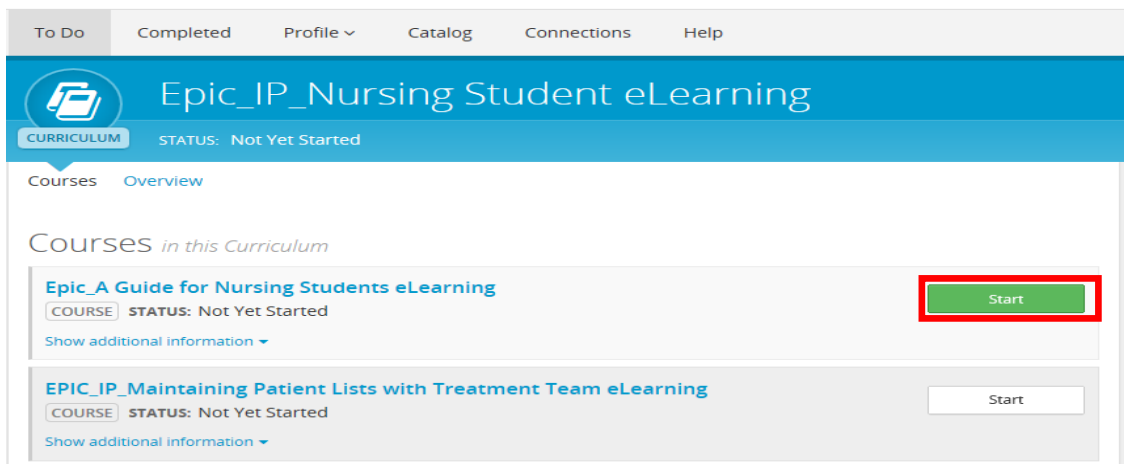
To Do Completed Profile ⌄ Catalog Connections Help

CURRICULUM

Epic_IP_Nursing Student eLearning

STATUS: Not Yet Started

Courses Overview

Courses in this Curriculum

Epic_A Guide for Nursing Students eLearning

COURSE STATUS: Not Yet Started

Show additional information ▾

Start

EPIC_IP_Maintaining Patient Lists with Treatment Team eLearning

COURSE STATUS: Not Yet Started

Show additional information ▾

Start